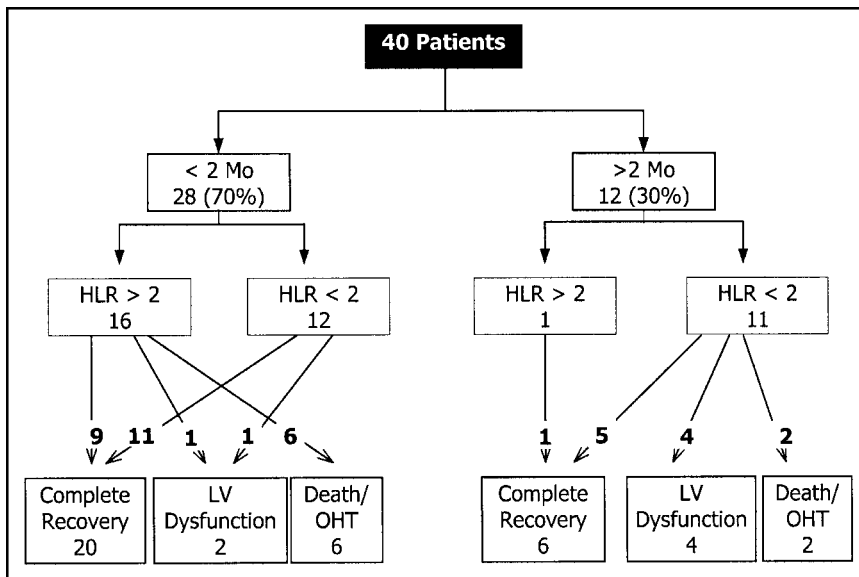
40 Patients

< 2 Mo
28 (70%)

>2 Mo
12 (30%)

HLR > 2
16

HLR < 2
12

HLR > 2
1

HLR < 2
11

9 11 1 1 6

1 5 4 2

Complete Recovery
20

LV Dysfunction
2

Death/ OHT
6

Complete Recovery
6

LV Dysfunction
4

Death/ OHT
2